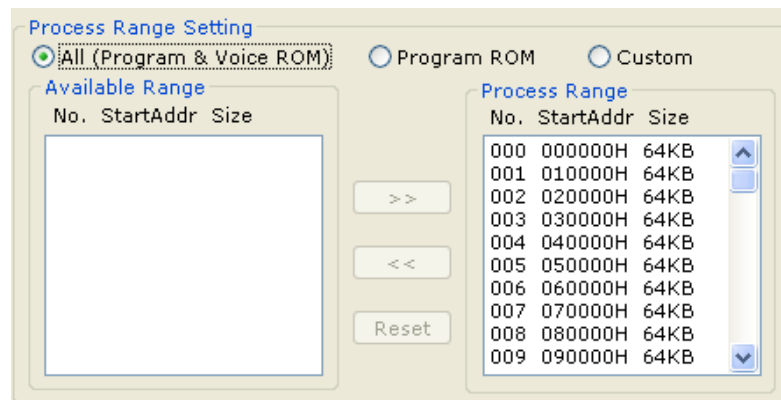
Process Range Setting

All (Program & Voice ROM)   Program ROM   Custom

Available Range

No. StartAddr Size

>>

<<

Reset

Process Range

| No. | StartAddr | Size |
|---|---|---|
| 000 | 000000H | 64KB |
| 001 | 010000H | 64KB |
| 002 | 020000H | 64KB |
| 003 | 030000H | 64KB |
| 004 | 040000H | 64KB |
| 005 | 050000H | 64KB |
| 006 | 060000H | 64KB |
| 007 | 070000H | 64KB |
| 008 | 080000H | 64KB |
| 009 | 090000H | 64KB |